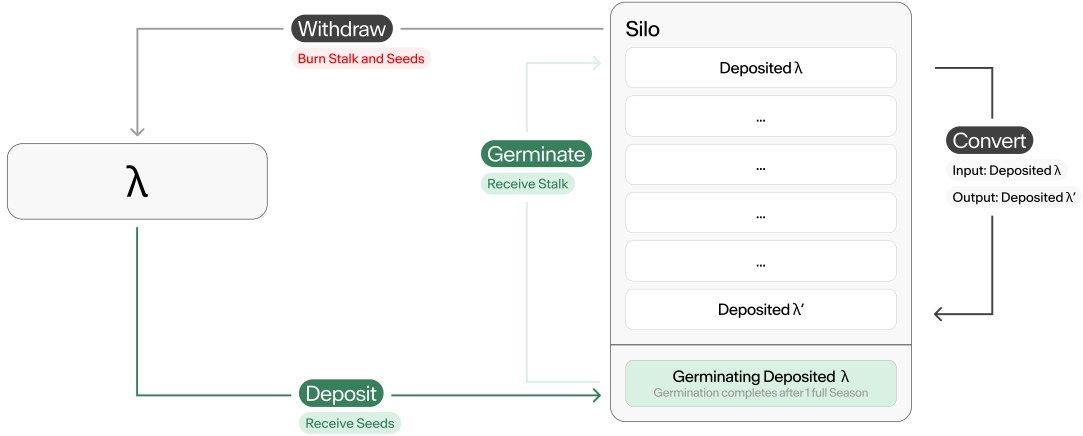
Withdraw
Burn Stalk and Seeds

$\lambda$

Germinate
Receive Stalk

Deposit
Receive Seeds

Silo
Deposited $\lambda$
...
...
...
...
Deposited $\lambda'$

Germinating Deposited $\lambda$
Germination completes after 1 full Season

Convert
Input: Deposited $\lambda$
Output: Deposited $\lambda'$